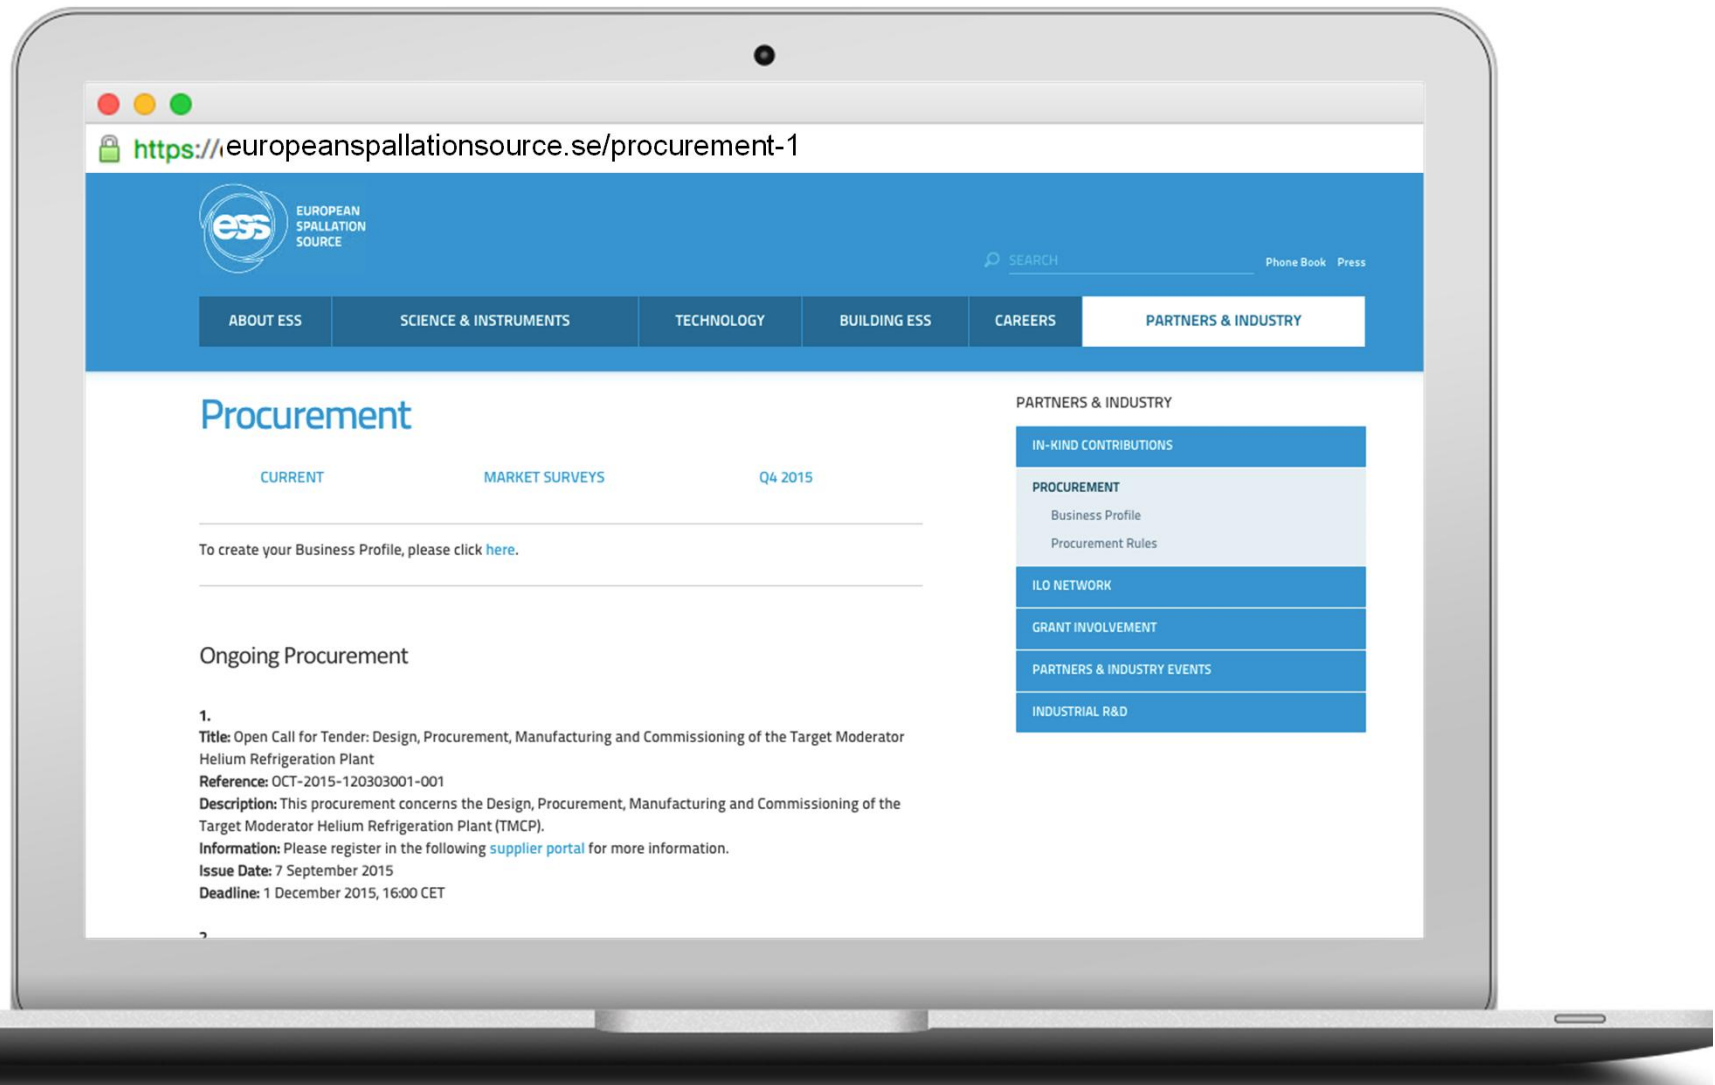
https://europeanspallationsource.se/procurement-1

ess EUROPEAN SPALLATION SOURCE

SEARCH

Phone Book Press

ABOUT ESS | SCIENCE & INSTRUMENTS | TECHNOLOGY | BUILDING ESS | CAREERS | PARTNERS & INDUSTRY

Procurement

CURRENT MARKET SURVEYS Q4 2015

To create your Business Profile, please click here.

Ongoing Procurement

1.
Title: Open Call for Tender: Design, Procurement, Manufacturing and Commissioning of the Target Moderator Helium Refrigeration Plant
Reference: OCT-2015-120303001-001
Description: This procurement concerns the Design, Procurement, Manufacturing and Commissioning of the Target Moderator Helium Refrigeration Plant (TMCP).
Information: Please register in the following supplier portal for more information.
Issue Date: 7 September 2015
Deadline: 1 December 2015, 16:00 CET

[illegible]

PARTNERS & INDUSTRY

IN-KIND CONTRIBUTIONS

PROCUREMENT

Business Profile

Procurement Rules

ILO NETWORK

GRANT INVOLVEMENT

PARTNERS & INDUSTRY EVENTS

INDUSTRIAL R&D